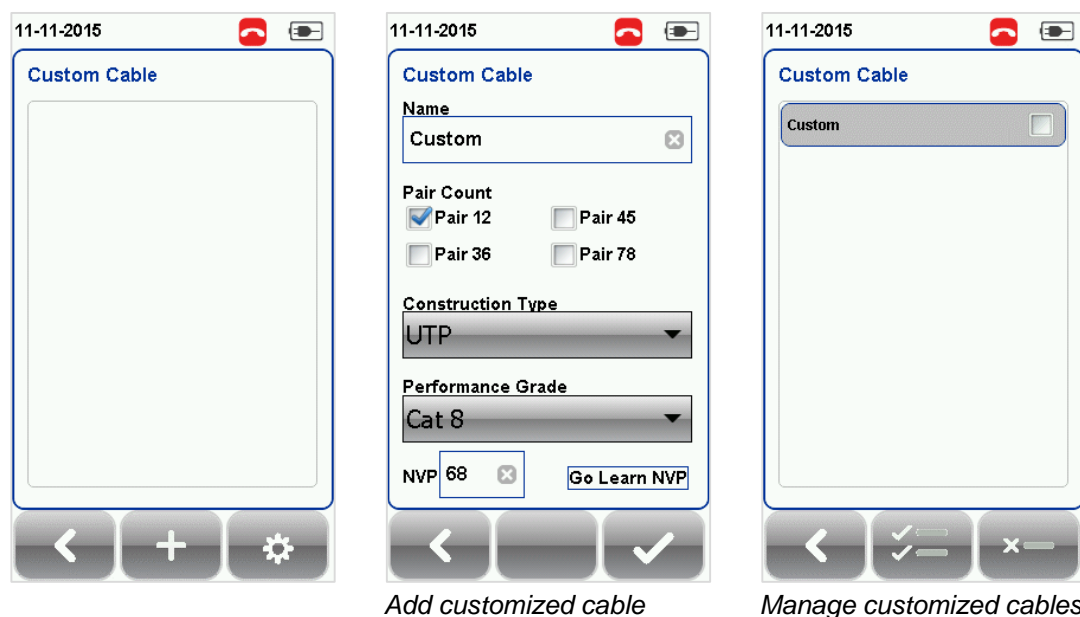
11-11-2015

Custom Cable

11-11-2015

Custom Cable

Name

Custom

Pair Count

Pair 12

Pair 45

Pair 36

Pair 78

Construction Type

UTP

Performance Grade

Cat 8

NVP 68

Go Learn NVP

Add customized cable

11-11-2015

Custom Cable

Custom

Manage customized cables